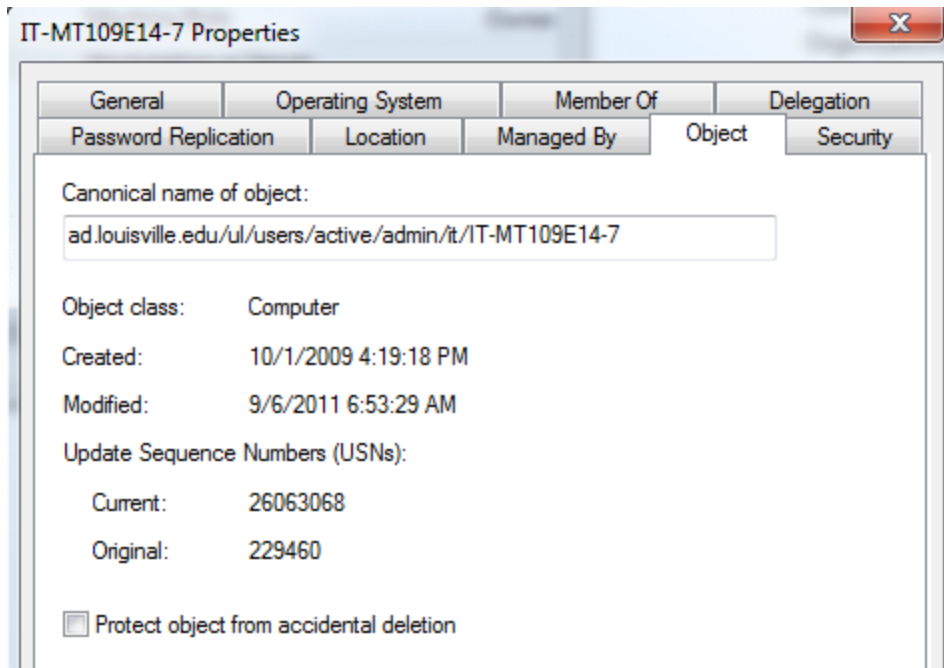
IT-MT109E14-7 Properties

X

General | Operating System | Member Of | Delegation
Password Replication | Location | Managed By | Object | Security

Canonical name of object:

ad.louisville.edu/ul/users/active/admin/it/IT-MT109E14-7

Object class: Computer

Created: 10/1/2009 4:19:18 PM

Modified: 9/6/2011 6:53:29 AM

Update Sequence Numbers (USNs):

Current: 26063068

Original: 229460

Protect object from accidental deletion